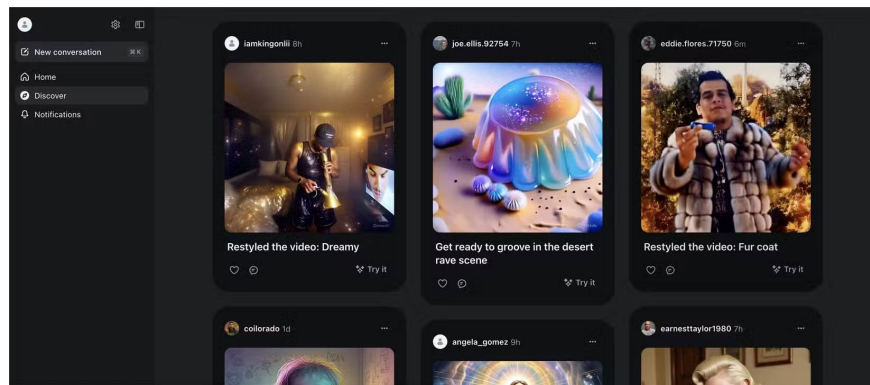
New conversation ⌘K

Home

Discover

Notifications

iamkingonlii 8h

...

Restyled the video: Dreamy

Try it

joe.ellis.92754 7h

...

Get ready to groove in the desert rave scene

Try it

eddie.flores.71750 6m

...

Restyled the video: Fur coat

Try it

coilorado 1d

...

angela_gomez 9h

...

earnesttaylor1980 7h

...